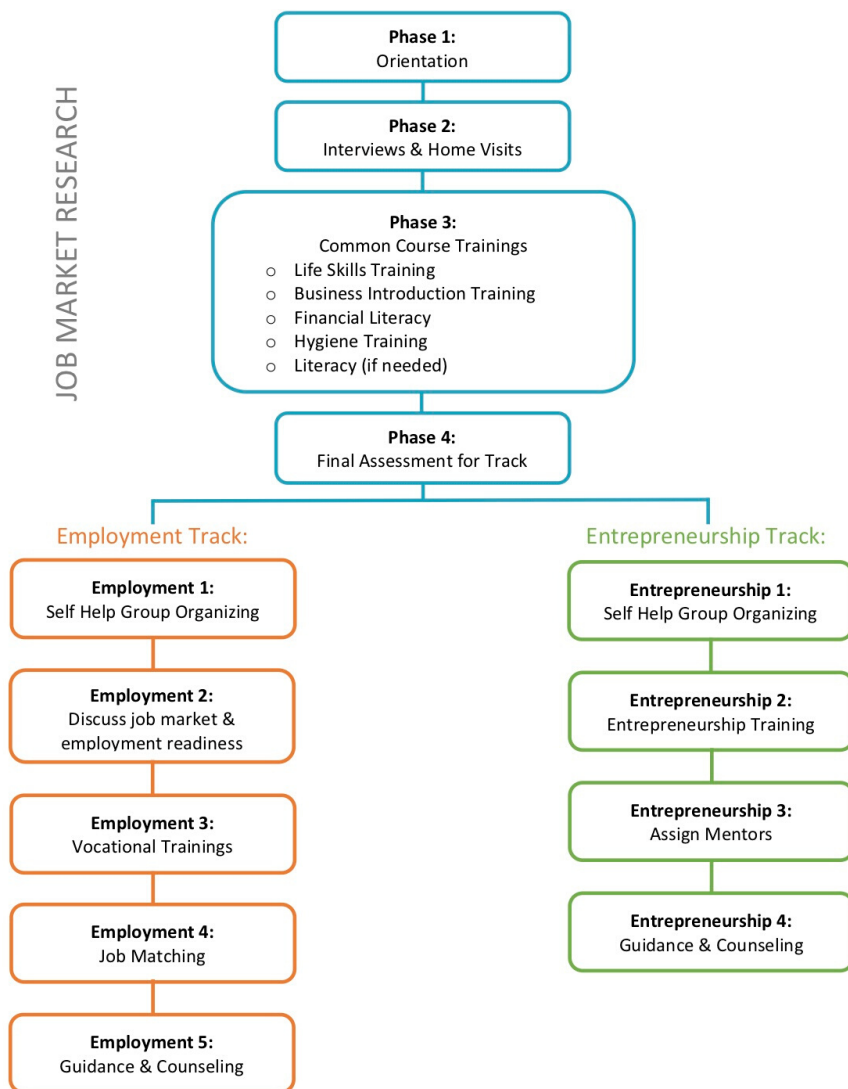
JOB MARKET RESEARCH

**Phase 1:**
Orientation

**Phase 2:**
Interviews & Home Visits

**Phase 3:**
Common Course Trainings
- Life Skills Training
- Business Introduction Training
- Financial Literacy
- Hygiene Training
- Literacy (if needed)

**Phase 4:**
Final Assessment for Track

Employment Track:

**Employment 1:**
Self Help Group Organizing

**Employment 2:**
Discuss job market & employment readiness

**Employment 3:**
Vocational Trainings

**Employment 4:**
Job Matching

**Employment 5:**
Guidance & Counseling

Entrepreneurship Track:

**Entrepreneurship 1:**
Self Help Group Organizing

**Entrepreneurship 2:**
Entrepreneurship Training

**Entrepreneurship 3:**
Assign Mentors

**Entrepreneurship 4:**
Guidance & Counseling